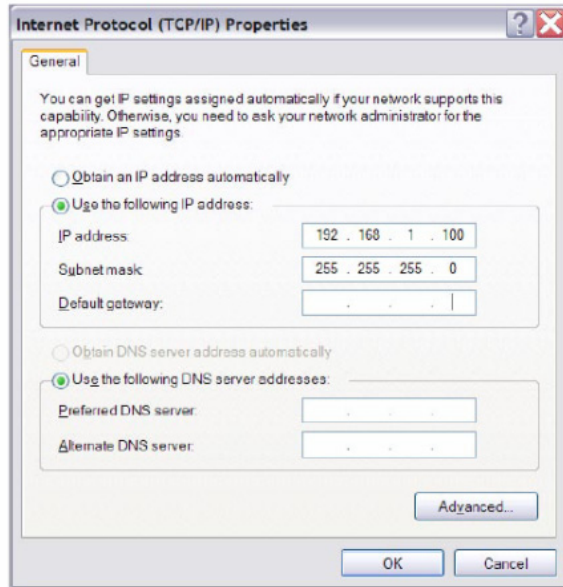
Internet Protocol (TCP/IP) Properties

General

You can get IP settings assigned automatically if your network supports this capability. Otherwise, you need to ask your network administrator for the appropriate IP settings.

Obtain an IP address automatically

Use the following IP address:

IP address: 192 . 168 . 1 . 100

Subnet mask: 255 . 255 . 255 . 0

Default gateway: . . .

Obtain DNS server address automatically

Use the following DNS server addresses:

Preferred DNS server: . . .

Alternate DNS server: . . .

Advanced...

OK

Cancel